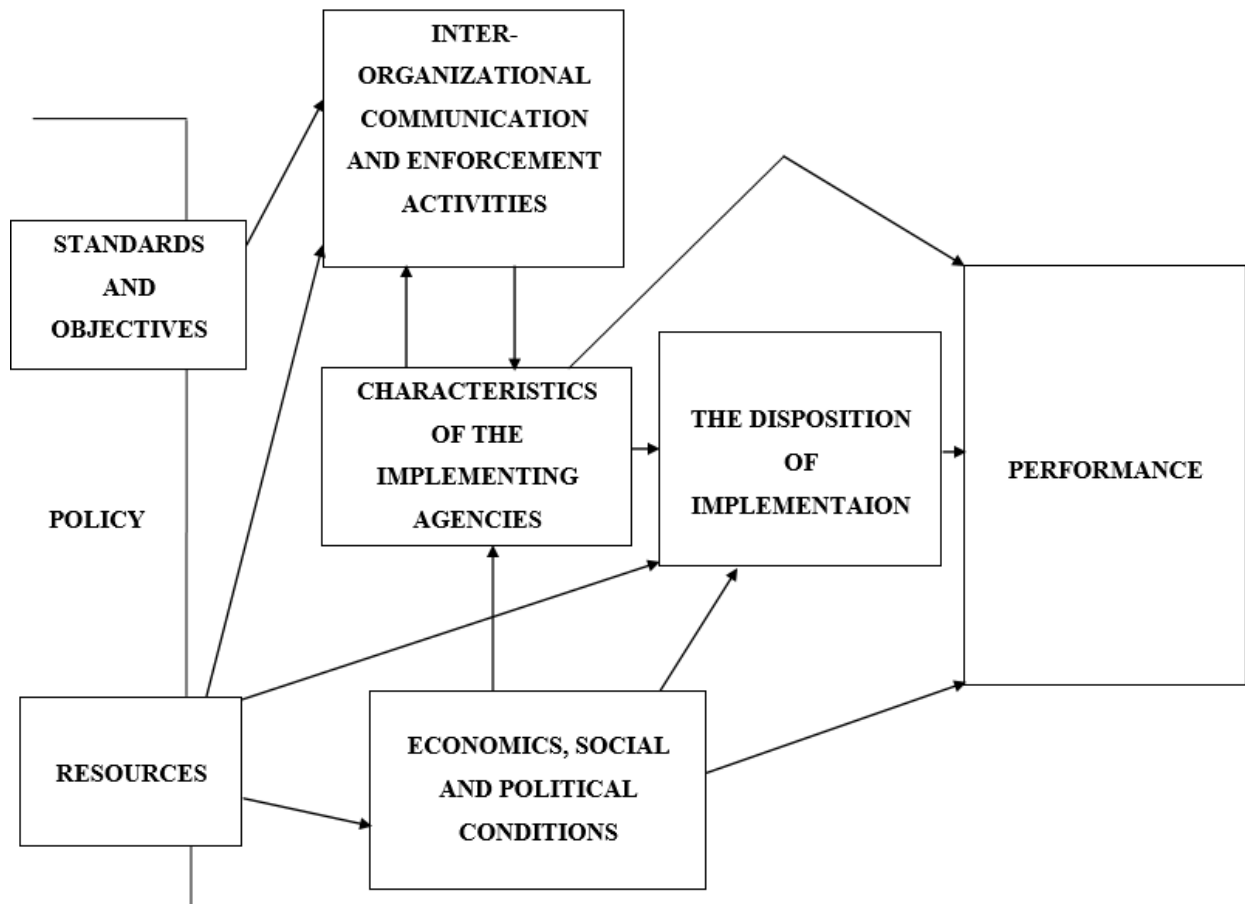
INTER-ORGANIZATIONAL COMMUNICATION AND ENFORCEMENT ACTIVITIES

STANDARDS AND OBJECTIVES

CHARACTERISTICS OF THE IMPLEMENTING AGENCIES

THE DISPOSITION OF IMPLEMENTAION

PERFORMANCE

POLICY

RESOURCES

ECONOMICS, SOCIAL AND POLITICAL CONDITIONS